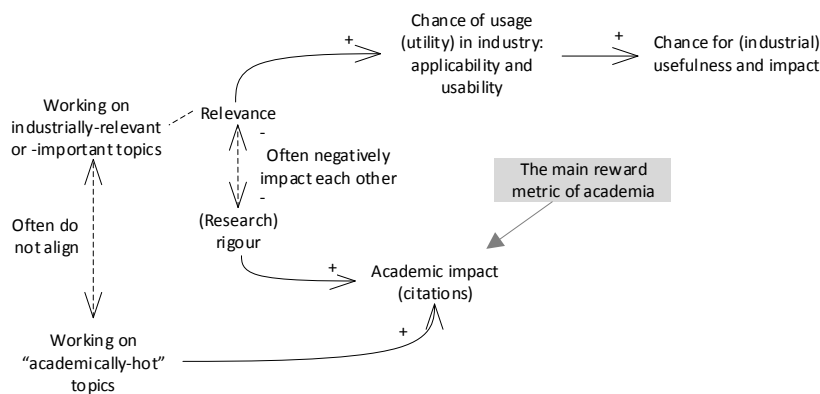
Chance of usage (utility) in industry: applicability and usability

+

+

Chance for (industrial) usefulness and impact

Working on industrially-relevant or -important topics

Relevance

-

Often negatively impact each other

-

The main reward metric of academia

Often do not align

(Research) rigour

+

Academic impact (citations)

+

Working on "academically-hot" topics